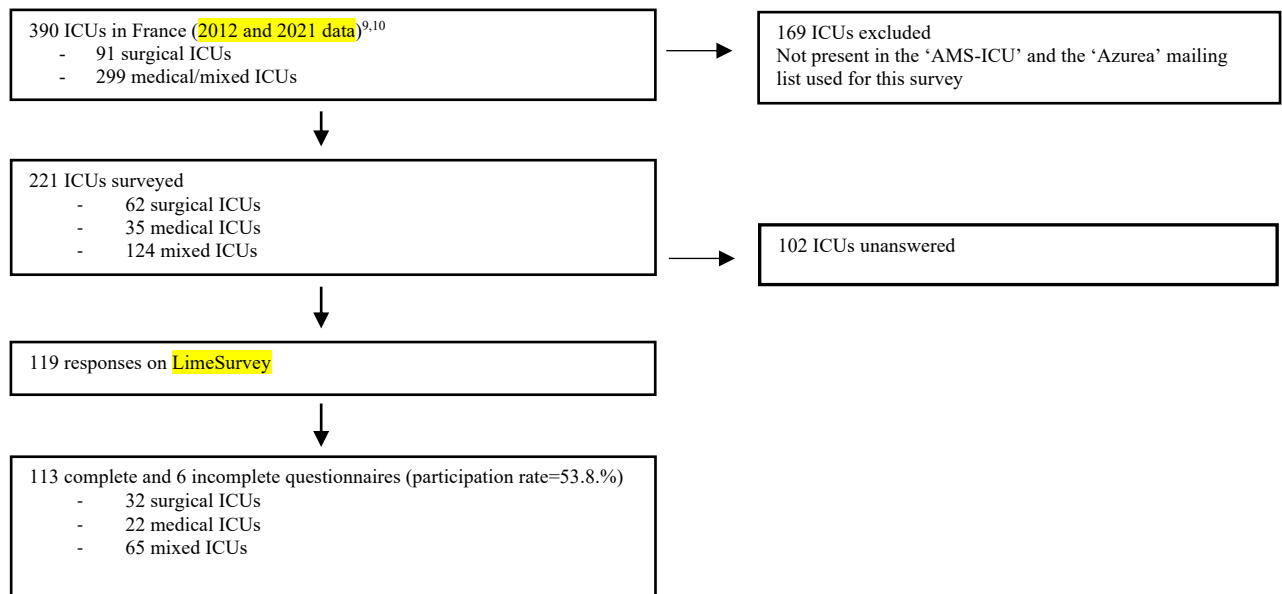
390 ICUs in France (2012 and 2021 data)$^{9,10}$
- 91 surgical ICUs
- 299 medical/mixed ICUs

169 ICUs excluded
Not present in the 'AMS-ICU' and the 'Azurea' mailing list used for this survey

221 ICUs surveyed
- 62 surgical ICUs
- 35 medical ICUs
- 124 mixed ICUs

102 ICUs unanswered

119 responses on LimeSurvey

113 complete and 6 incomplete questionnaires (participation rate=53.8.%)
- 32 surgical ICUs
- 22 medical ICUs
- 65 mixed ICUs